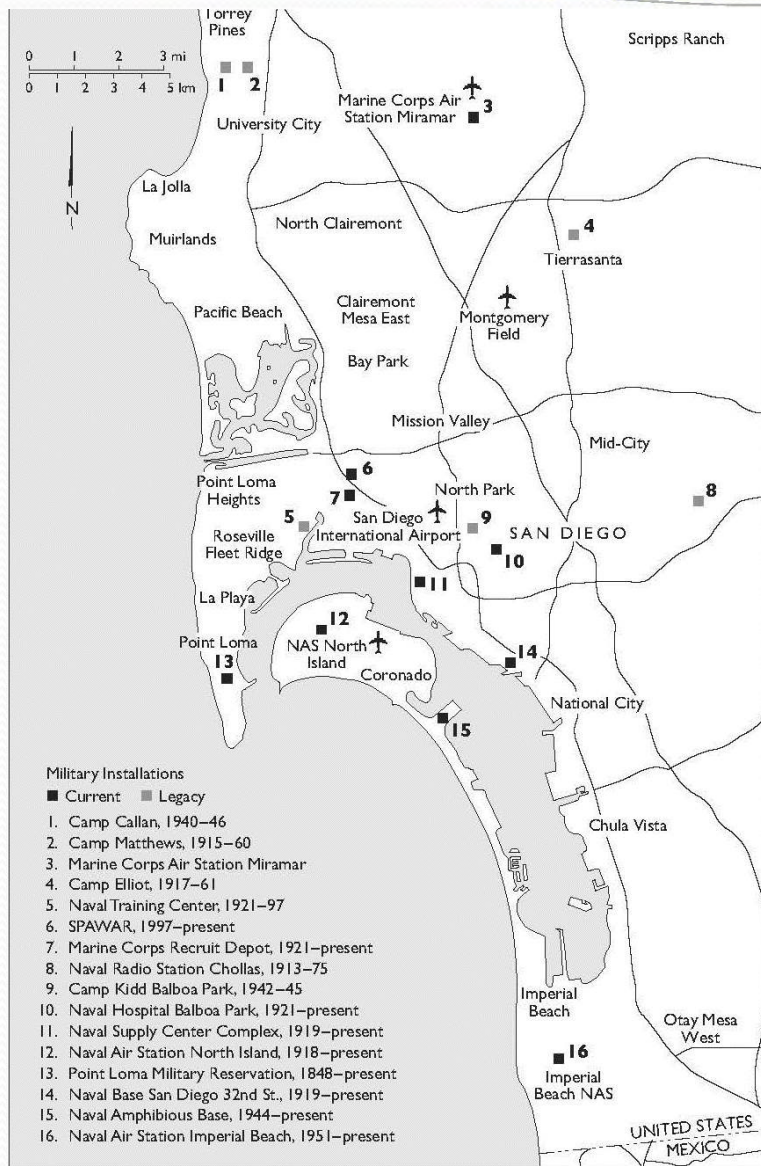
Torrey Pines

0 1 2 3 mi
0 1 2 3 4 5 km

N

1 2

Marine Corps Air Station Miramar 3

Scripps Ranch

University City

La Jolla

Muirlands

North Clairemont

4
Tierrasanta

Pacific Beach

Clairemont Mesa East

Montgomery Field

Bay Park

Mission Valley

Mid-City

Point Loma Heights

6
7

North Park

8

5

San Diego International Airport

9

SAN DIEGO

Roseville Fleet Ridge

10

11

La Playa

12

NAS North Island

Point Loma

13

Coronado

14

National City

15

Military Installations
■ Current ■ Legacy
1. Camp Callan, 1940–46
2. Camp Matthews, 1915–60
3. Marine Corps Air Station Miramar
4. Camp Elliot, 1917–61
5. Naval Training Center, 1921–97
6. SPAWAR, 1997–present
7. Marine Corps Recruit Depot, 1921–present
8. Naval Radio Station Chollas, 1913–75
9. Camp Kidd Balboa Park, 1942–45
10. Naval Hospital Balboa Park, 1921–present
11. Naval Supply Center Complex, 1919–present
12. Naval Air Station North Island, 1918–present
13. Point Loma Military Reservation, 1848–present
14. Naval Base San Diego 32nd St., 1919–present
15. Naval Amphibious Base, 1944–present
16. Naval Air Station Imperial Beach, 1951–present

Chula Vista

Imperial Beach

Otay Mesa West

16
Imperial Beach NAS

UNITED STATES
MEXICO